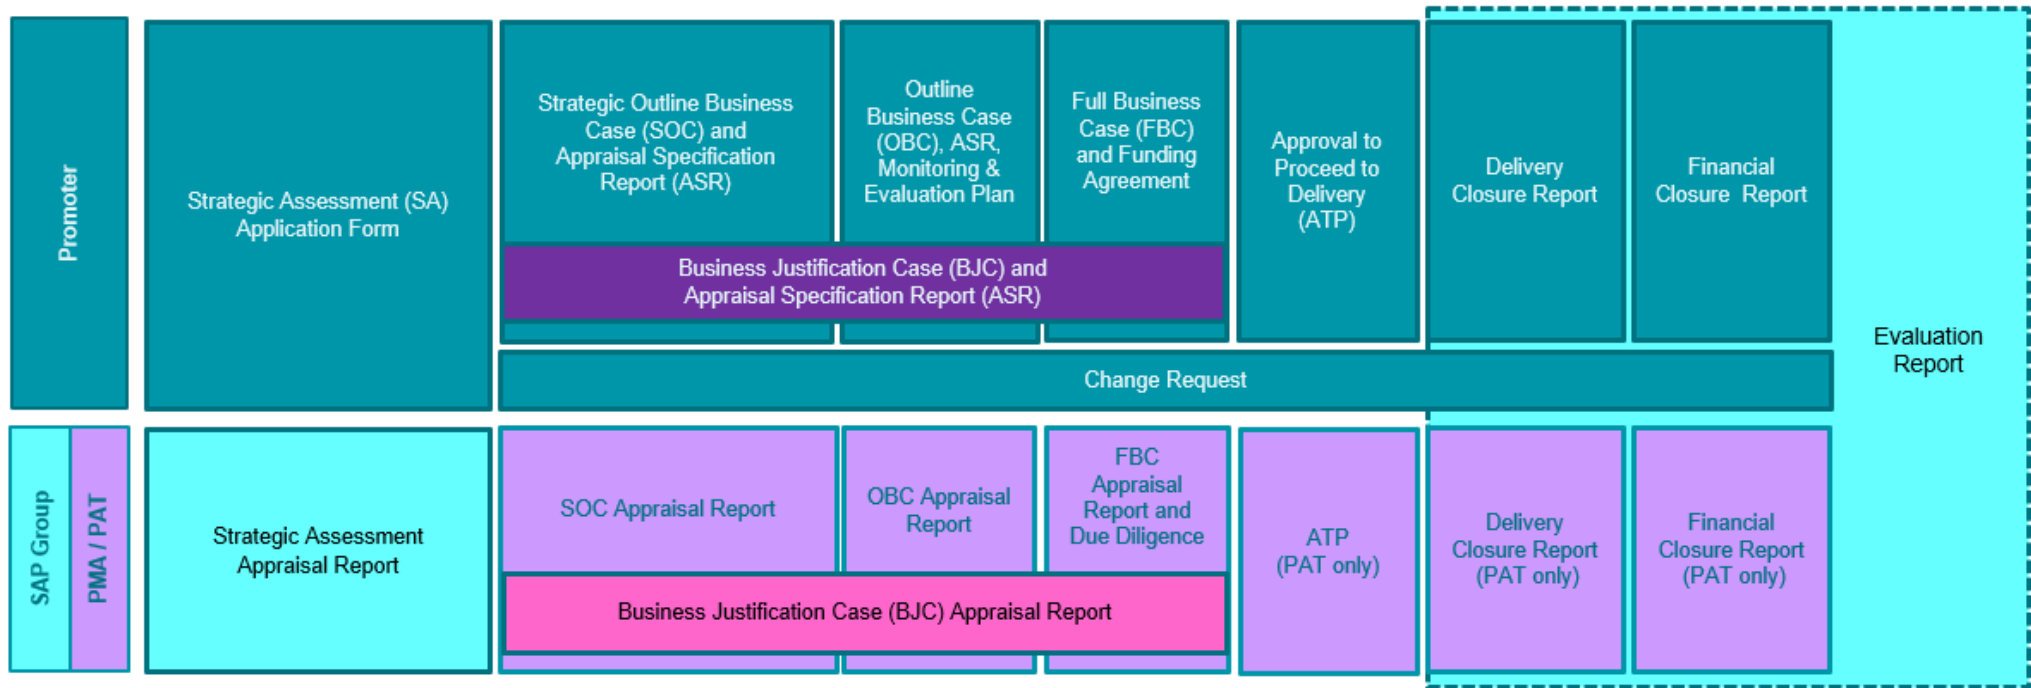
Promoter

Strategic Assessment (SA) Application Form

Strategic Outline Business Case (SOC) and Appraisal Specification Report (ASR)

Outline Business Case (OBC), ASR, Monitoring & Evaluation Plan

Full Business Case (FBC) and Funding Agreement

Approval to Proceed to Delivery (ATP)

Delivery Closure Report

Financial Closure Report

Business Justification Case (BJC) and Appraisal Specification Report (ASR)

Change Request

Evaluation Report

SAP Group

PMA / PAT

Strategic Assessment Appraisal Report

SOC Appraisal Report

OBC Appraisal Report

FBC Appraisal Report and Due Diligence

ATP (PAT only)

Delivery Closure Report (PAT only)

Financial Closure Report (PAT only)

Business Justification Case (BJC) Appraisal Report